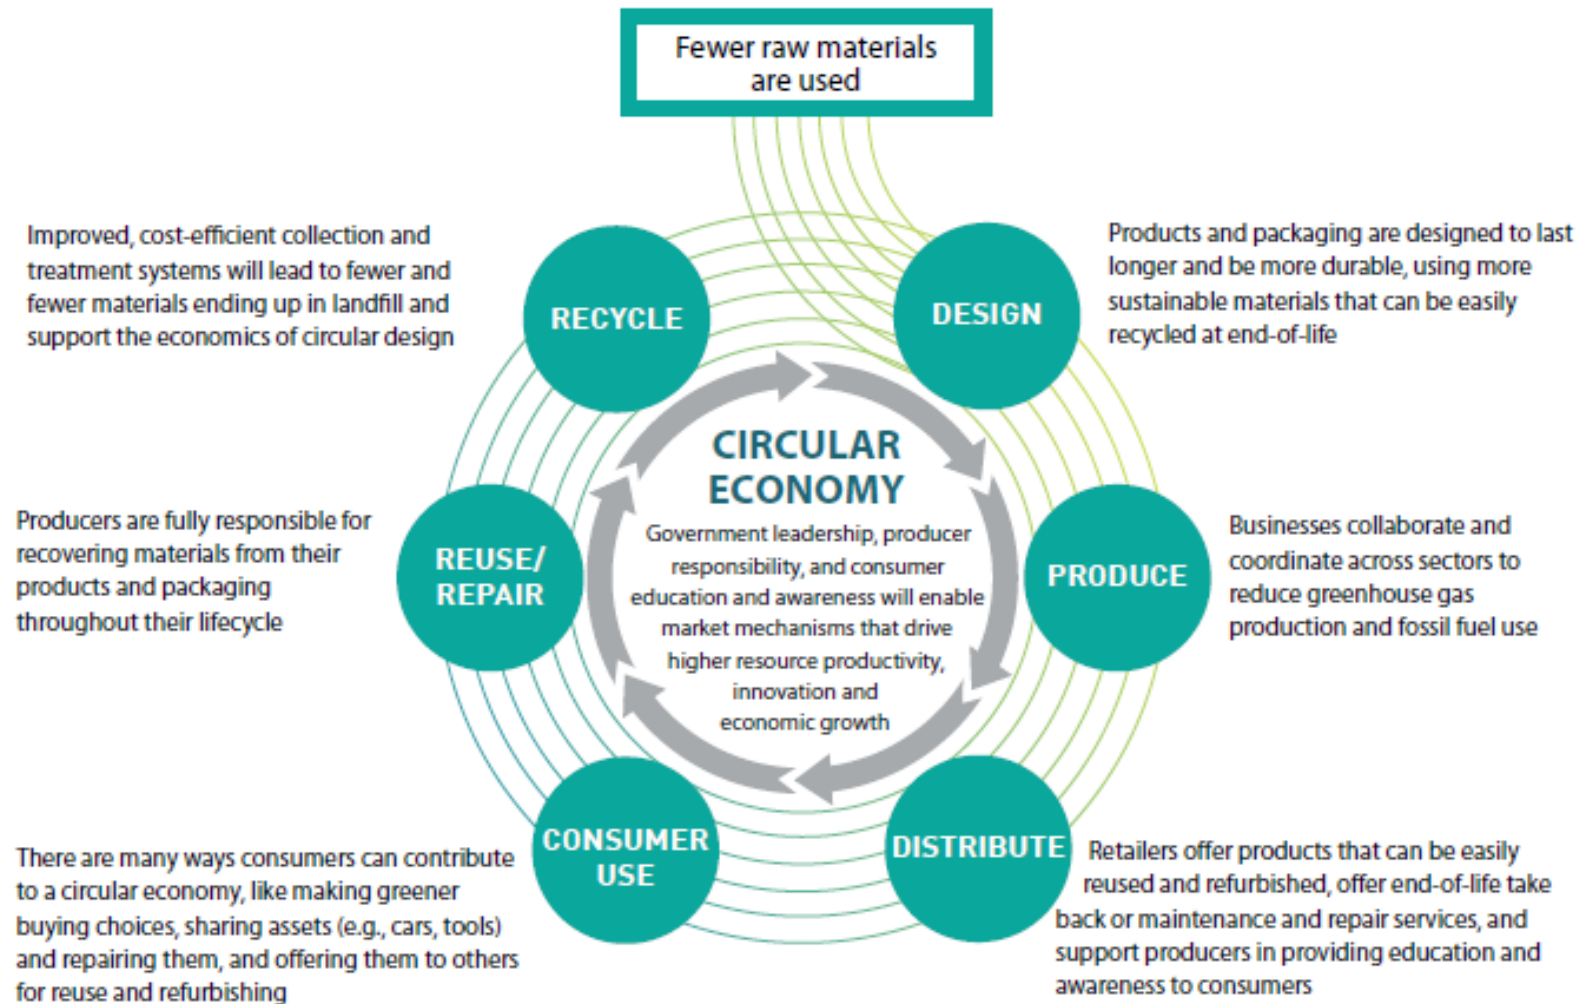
Fewer raw materials are used

Improved, cost-efficient collection and treatment systems will lead to fewer and fewer materials ending up in landfill and support the economics of circular design

RECYCLE

DESIGN

Products and packaging are designed to last longer and be more durable, using more sustainable materials that can be easily recycled at end-of-life

CIRCULAR ECONOMY

Government leadership, producer responsibility, and consumer education and awareness will enable market mechanisms that drive higher resource productivity, innovation and economic growth

Producers are fully responsible for recovering materials from their products and packaging throughout their lifecycle

REUSE/ REPAIR

PRODUCE

Businesses collaborate and coordinate across sectors to reduce greenhouse gas production and fossil fuel use

CONSUMER USE

DISTRIBUTE

There are many ways consumers can contribute to a circular economy, like making greener buying choices, sharing assets (e.g., cars, tools) and repairing them, and offering them to others for reuse and refurbishing

Retailers offer products that can be easily reused and refurbished, offer end-of-life take back or maintenance and repair services, and support producers in providing education and awareness to consumers